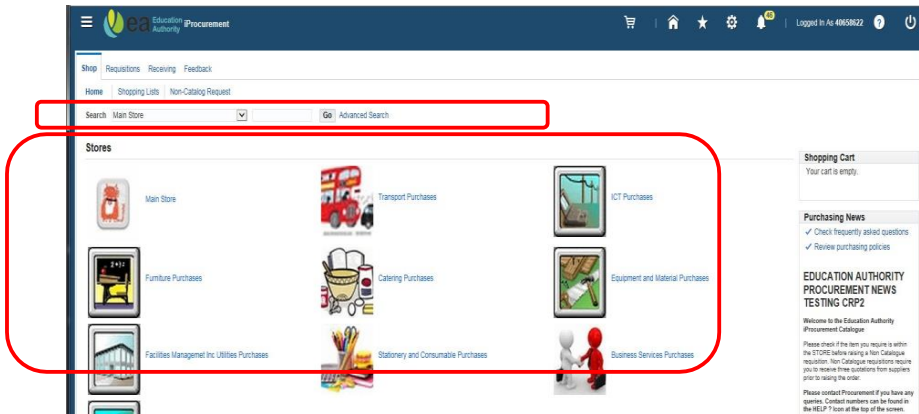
ea Education Authority iProcurement

40

Logged In As 40658622

Shop Requisitions Receiving Feedback

Home | Shopping Lists | Non-Catalog Request

Search Main Store Go Advanced Search

Stores

Main Store

Transport Purchases

ICT Purchases

Furniture Purchases

Catering Purchases

Equipment and Material Purchases

Facilities Managemet Inc Utilities Purchases

Stationery and Consumable Purchases

Business Services Purchases

Shopping Cart

Your cart is empty.

Purchasing News

✓ Check frequently asked questions

✓ Review purchasing policies

EDUCATION AUTHORITY PROCUREMENT NEWS TESTING CRP2

Welcome to the Education Authority iProcurement Catalogue

Please check if the item you require is within the STORE before raising a Non Catalogue requisition. Non Catalogue requisitions require you to receive three quotations from suppliers prior to raising the order.

Please contact Procurement if you have any queries. Contact numbers can be found in the HELP ? Icon at the top of the screen.